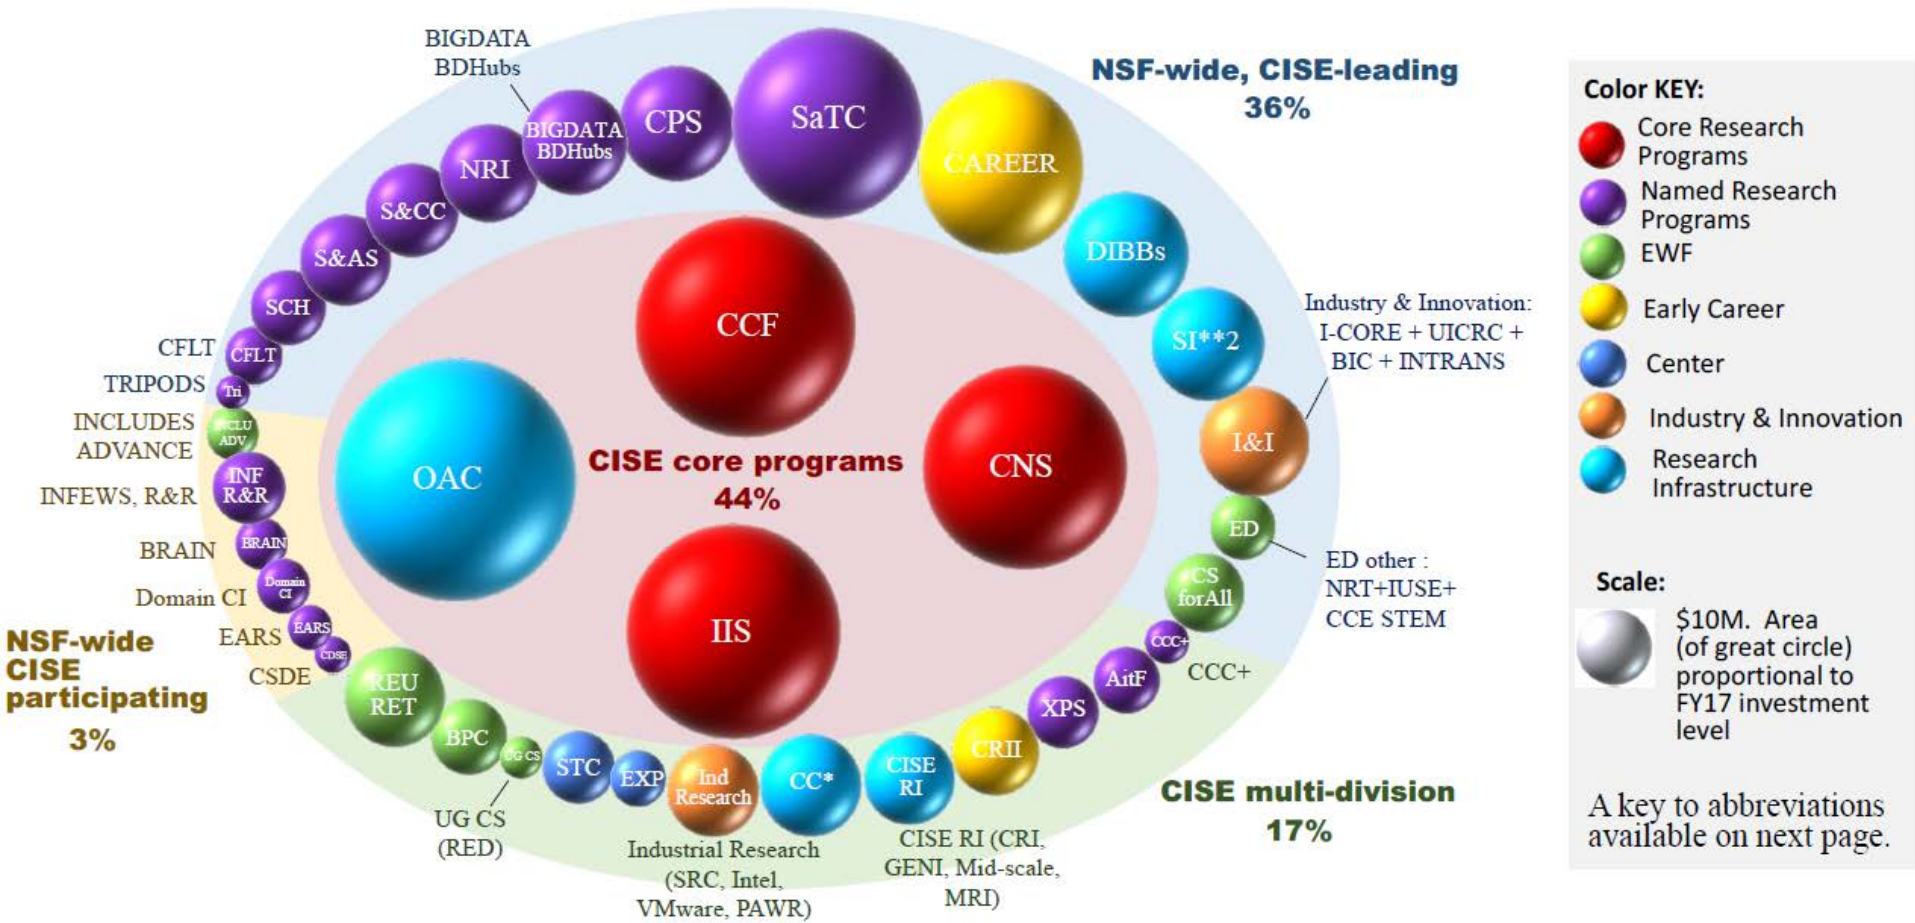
BIGDATA BDHubs

BIGDATA BDHubs

CPS

SaTC

NSF-wide, CISE-leading 36%

NRI

S&CC

S&AS

SCH

CFLT

CFLT

TRIPODS

Tri

INCLUDES ADVANCE

INCLU ADV

INFEWS, R&R

INF R&R

BRAIN

BRAIN

Domain CI

Domain CI

EARS

EARS

CSDE

CDSE

NSF-wide CISE participating 3%

CAREER

DIBBs

SI**2

Industry & Innovation: I-CORE + UICRC + BIC + INTRANS

I&I

ED

ED other : NRT+IUSE+ CCE STEM

CS forAll

CCC+

CCC+

AitF

XPS

CRII

CCF

OAC

CISE core programs 44%

CNS

IIS

REU RET

BPC

UG CS

UG CS (RED)

STC

EXP

Ind Research

Industrial Research (SRC, Intel, VMware, PAWR)

CC*

CISE RI

CISE RI (CRI, GENI, Mid-scale, MRI)

CISE multi-division 17%

Color KEY:

Core Research Programs

Named Research Programs

EWF

Early Career

Center

Industry & Innovation

Research Infrastructure

Scale:

$10M. Area (of great circle) proportional to FY17 investment level

A key to abbreviations available on next page.